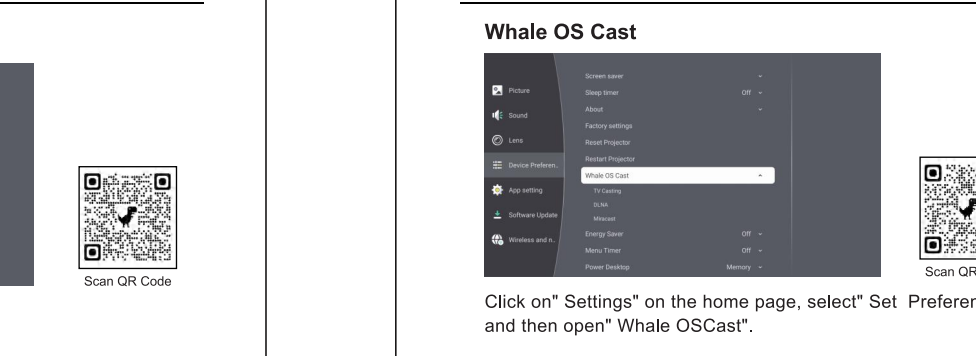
Scan QR Code

Whale OS Cast

Picture
Sound
Lens
Device Preferen..
App setting
Software Update
Wireless and n..

Screen saver
Sleep timer Off
About
Factory settings
Reset Projector
Restart Projector
Whale OS Cast
TV Casting
DLNA
Miracast
Energy Saver Off
Menu Timer Off
Power Desktop Memory

Scan QR

Click on" Settings" on the home page, select" Set Preferen
and then open" Whale OSCast".